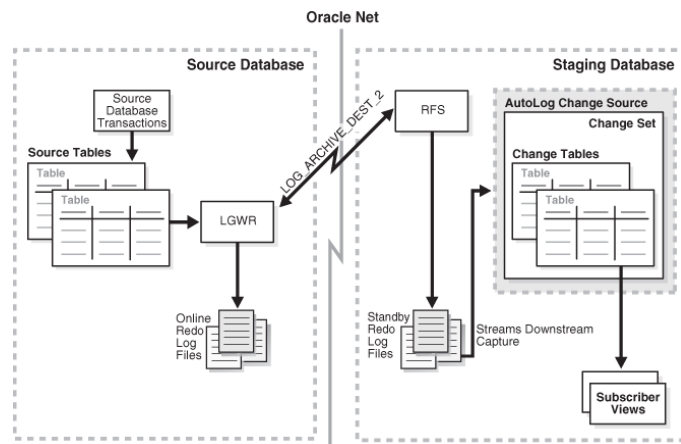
Oracle Net

Source Database

Source Database Transactions

Source Tables

Table

Table

LGWR

LOG_ARCHIVE_DEST_2

Online Redo Log Files

Staging Database

RFS

AutoLog Change Source

Change Set

Change Tables

Table

Table

Standby Redo Log Files

Streams Downstream Capture

Subscriber Views